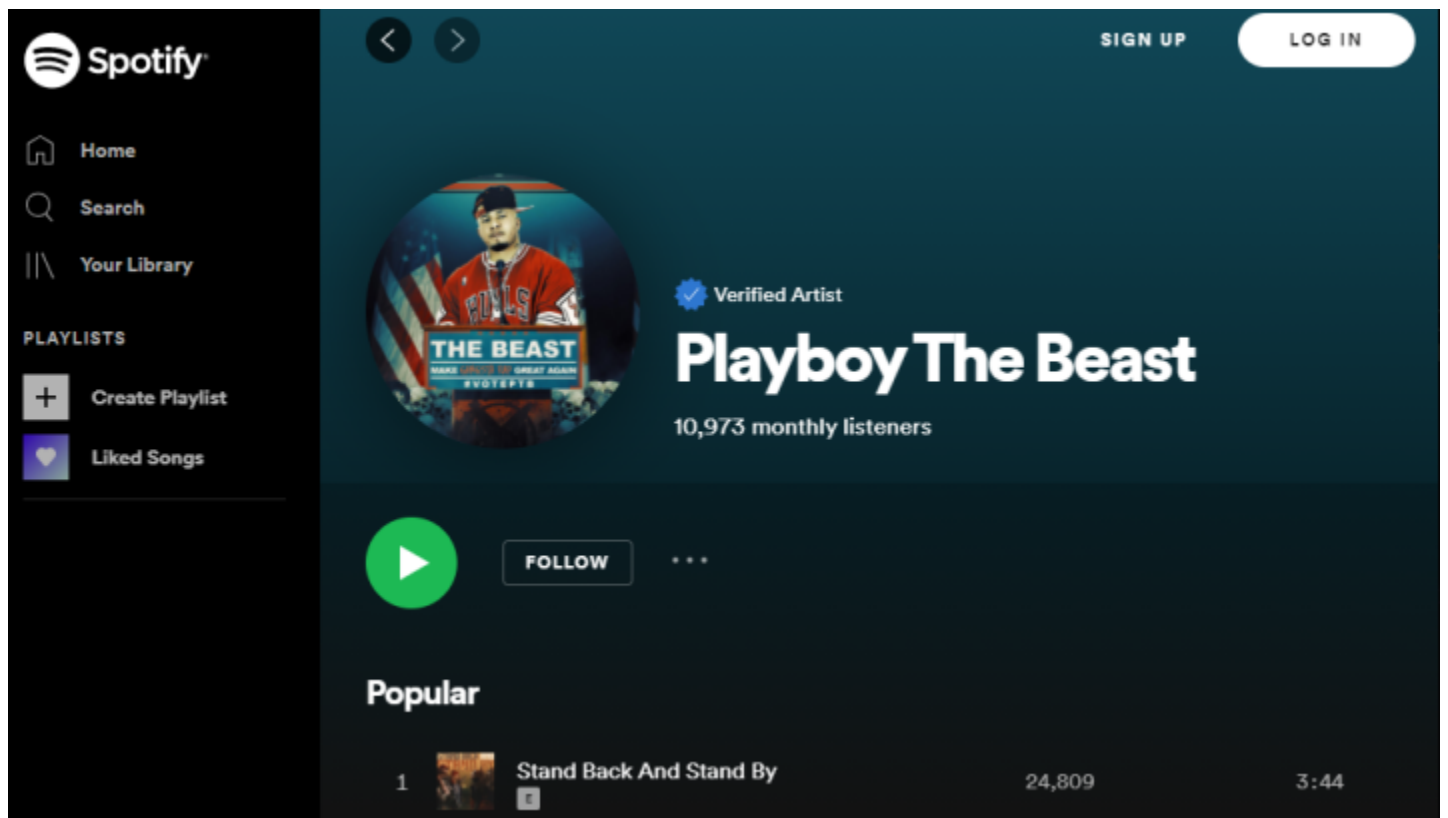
Spotify

Home
Search
Your Library

PLAYLISTS
Create Playlist
Liked Songs

SIGN UP
LOG IN

BULLS
THE BEAST
MAKE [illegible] GREAT AGAIN
#VOTEPTB

Verified Artist
Playboy The Beast
10,973 monthly listeners

FOLLOW
...

Popular

| 1 | Stand Back And Stand By E | 24,809 | 3:44 |